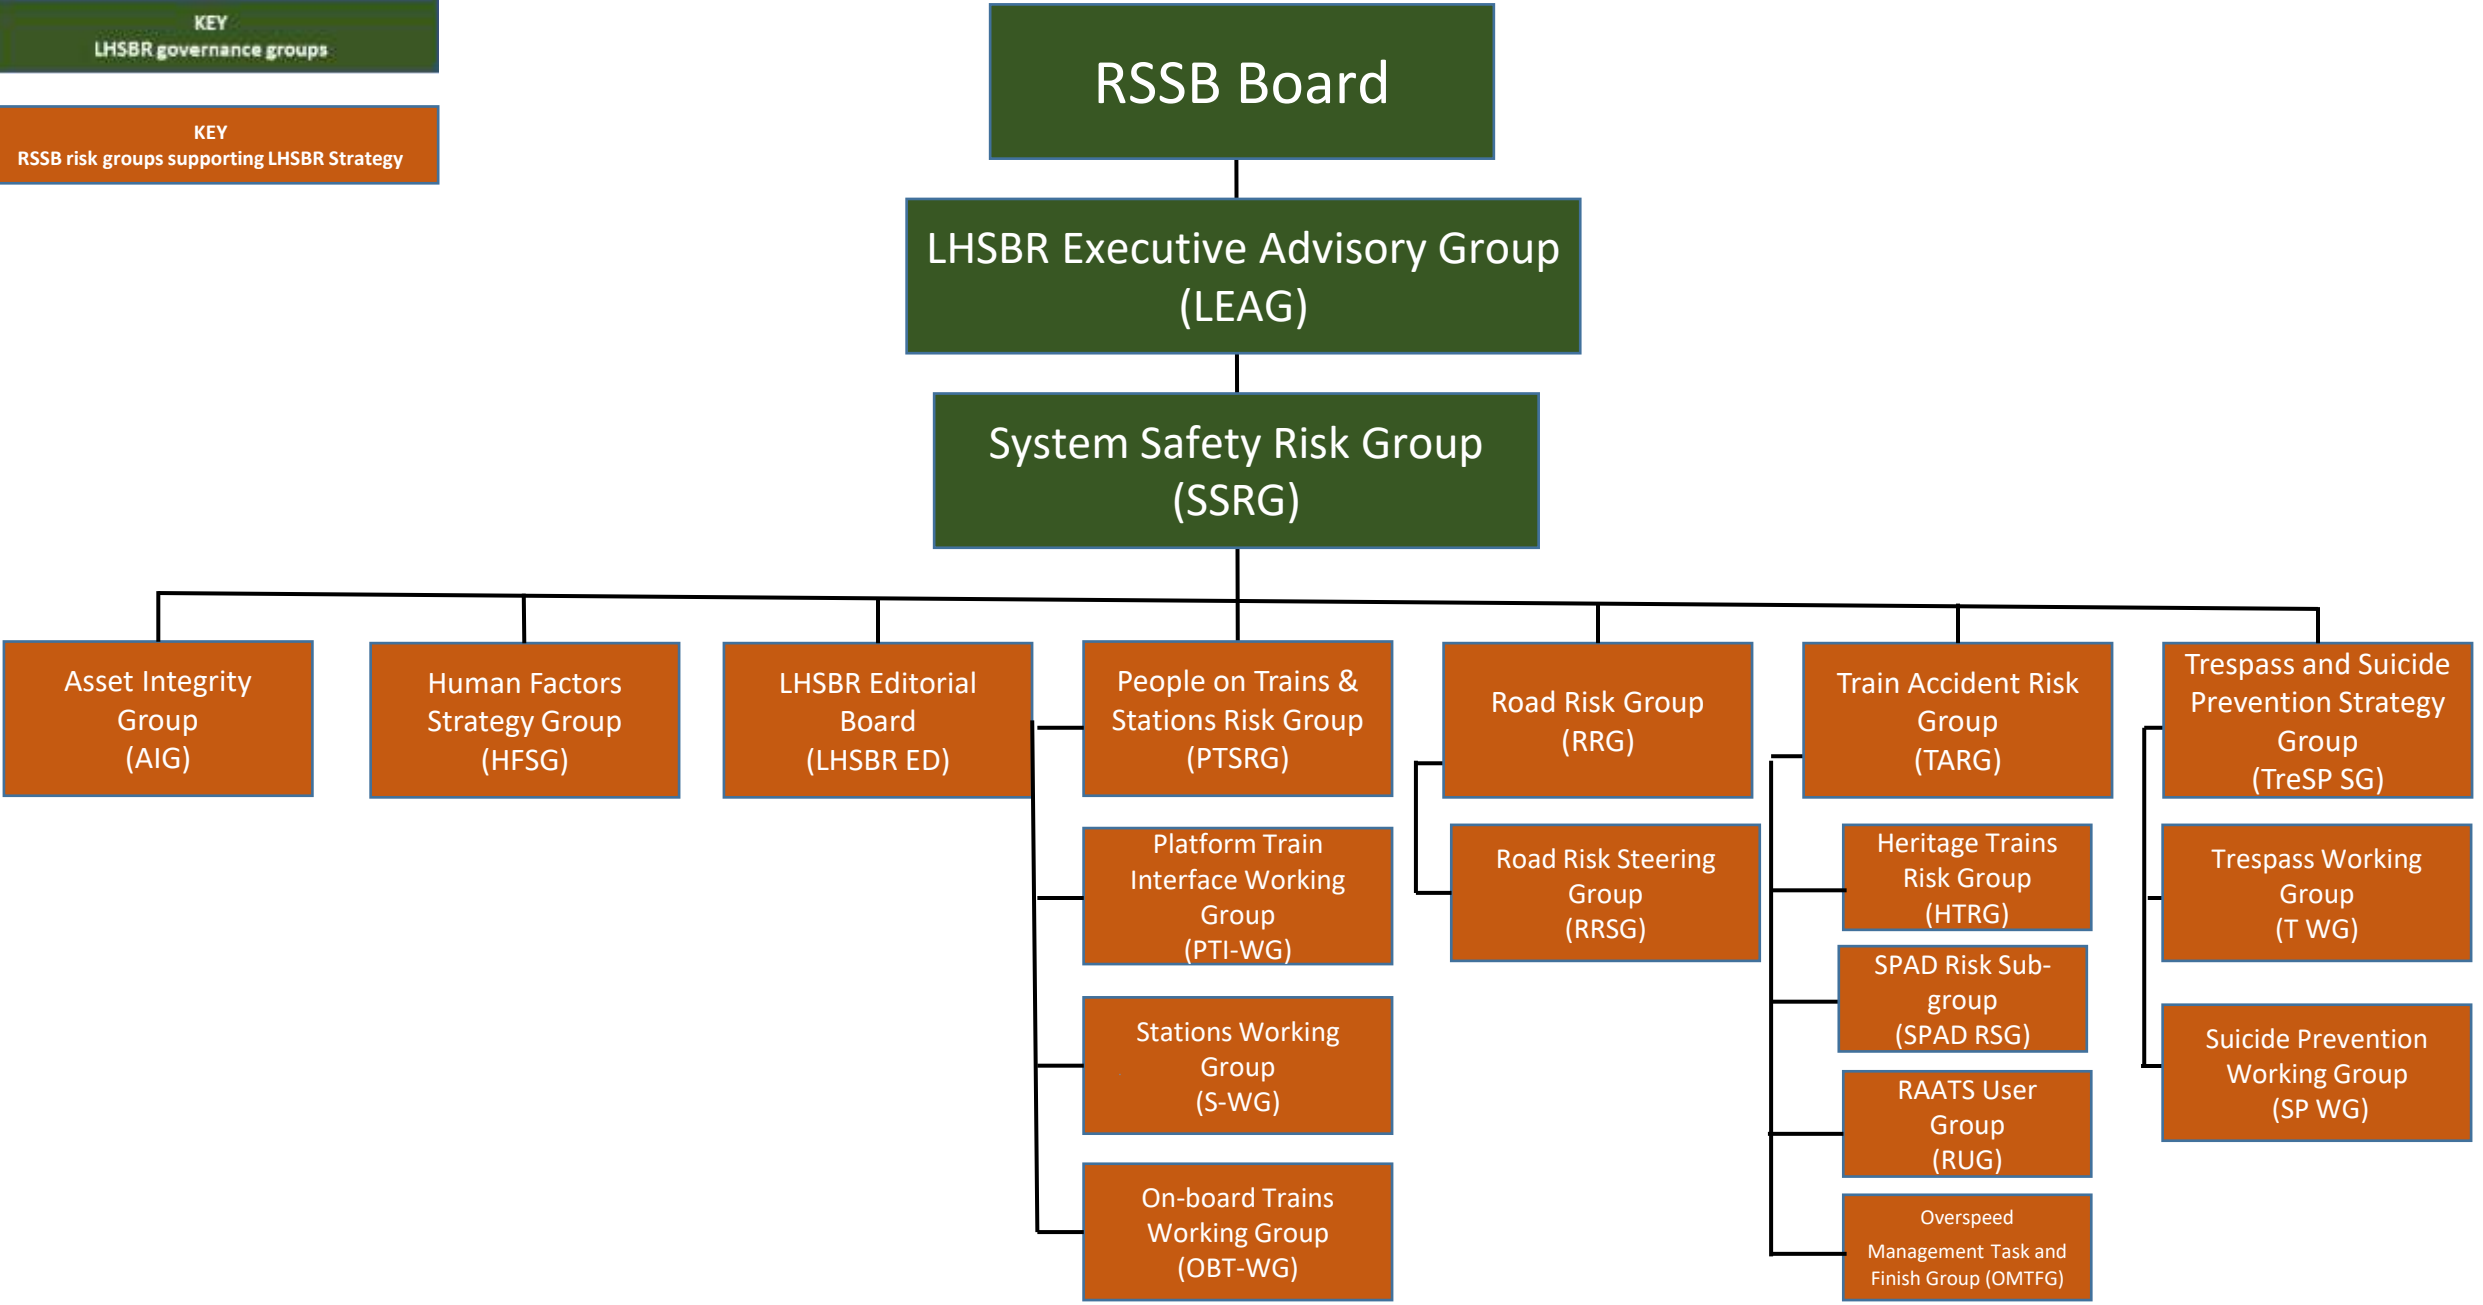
KEY
LHSBR governance groups

KEY
RSSB risk groups supporting LHSBR Strategy

RSSB Board

LHSBR Executive Advisory Group (LEAG)

System Safety Risk Group (SSRG)

Asset Integrity Group (AIG)

Human Factors Strategy Group (HFSG)

LHSBR Editorial Board (LHSBR ED)

People on Trains & Stations Risk Group (PTSRG)

Platform Train Interface Working Group (PTI-WG)

Stations Working Group (S-WG)

On-board Trains Working Group (OBT-WG)

Road Risk Group (RRG)

Road Risk Steering Group (RRSG)

Train Accident Risk Group (TARG)

Heritage Trains Risk Group (HTRG)

SPAD Risk Subgroup (SPAD RSG)

RAATS User Group (RUG)

Overspeed Management Task and Finish Group (OMTFG)

Trespass and Suicide Prevention Strategy Group (TreSP SG)

Trespass Working Group (T WG)

Suicide Prevention Working Group (SP WG)